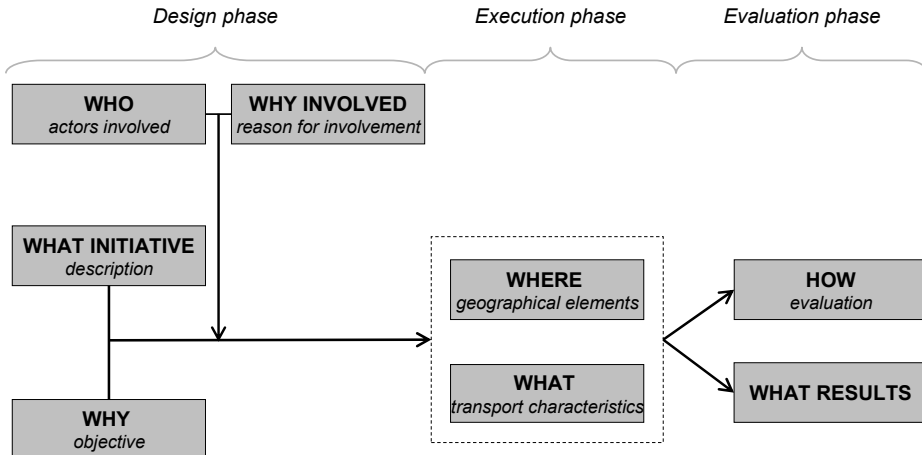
Design phase

Execution phase

Evaluation phase

WHO
actors involved

WHY INVOLVED
reason for involvement

WHAT INITIATIVE
description

WHERE
geographical elements

WHAT
transport characteristics

HOW
evaluation

WHAT RESULTS

WHY
objective